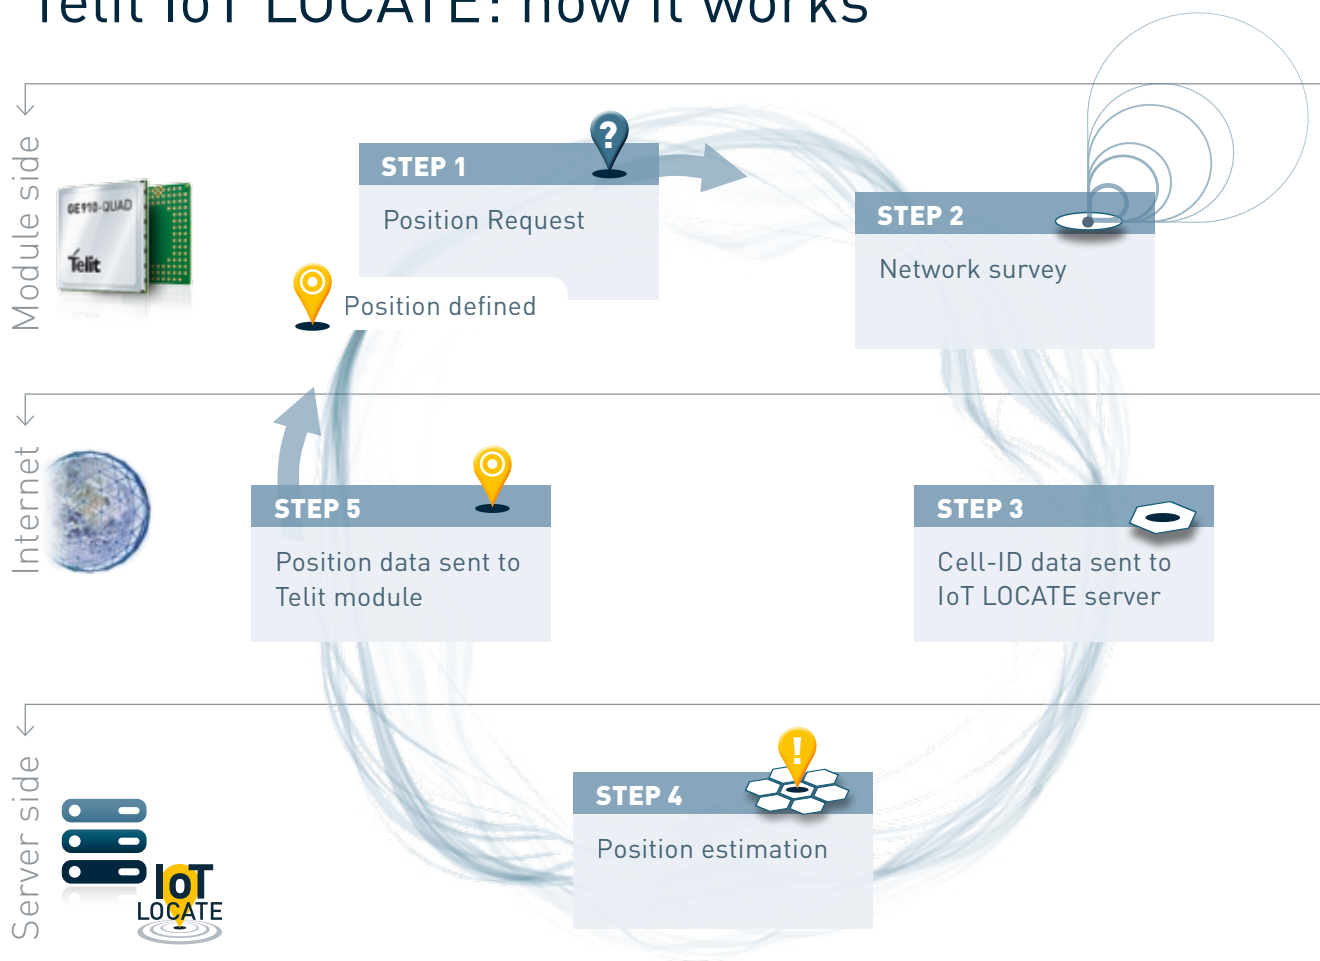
Telit IoT LOCATE: how it works

Module side

GE910-QUAD
Telit

STEP 1
?
Position Request

STEP 2
Network survey

Position defined

Internet

STEP 5
Position data sent to Telit module

STEP 3
Cell-ID data sent to IoT LOCATE server

Server side

STEP 4
!
Position estimation

IoT LOCATE